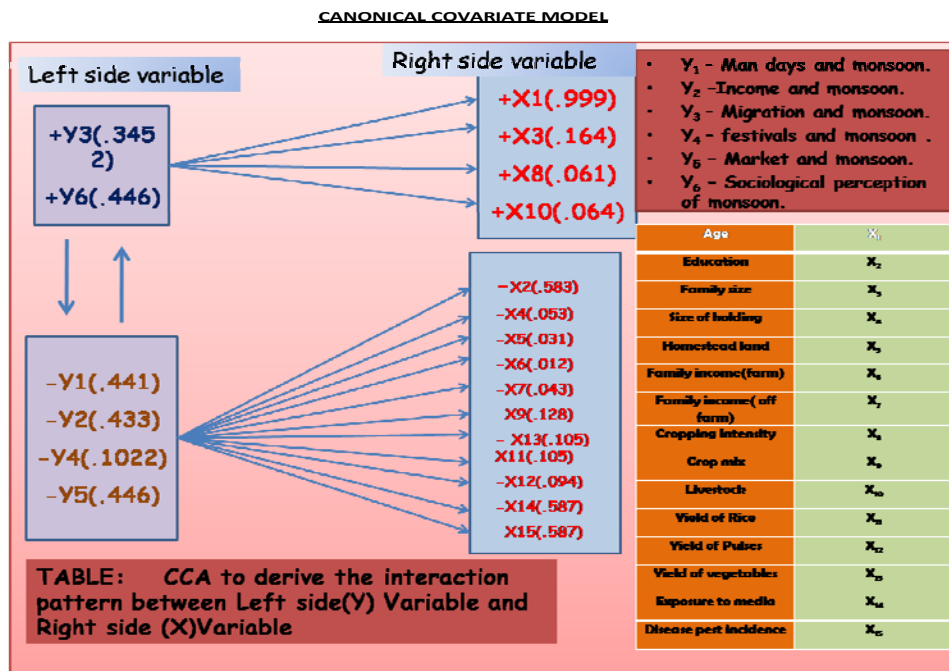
CANONICAL COVARIATE MODEL

Left side variable

Right side variable

+Y3(.3452)
+Y6(.446)

+X1(.999)
+X3(.164)
+X8(.061)
+X10(.064)

- $Y_1$ – Man days and monsoon.
- $Y_2$ –Income and monsoon.
- $Y_3$ – Migration and monsoon.
- $Y_4$ – festivals and monsoon .
- $Y_5$ – Market and monsoon.
- $Y_6$ – Sociological perception of monsoon.

-Y1(.441)
-Y2(.433)
-Y4(.1022)
-Y5(.446)

-X2(.583)
-X4(.053)
-X5(.031)
-X6(.012)
-X7(.043)
X9(.128)
- X13(.105)
X11(.105)
-X12(.094)
-X14(.587)
X15(.587)

| Age | $X_1$ |
|---|---|
| Education | $X_2$ |
| Family size | $X_3$ |
| Size of holding | $X_4$ |
| Homestead land | $X_5$ |
| Family income(farm) | $X_6$ |
| Family income( off farm) | $X_7$ |
| Cropping intensity | $X_8$ |
| Crop mix | $X_9$ |
| Livestock | $X_{10}$ |
| Yield of Rice | $X_{11}$ |
| Yield of Pulses | $X_{12}$ |
| Yield of vegetables | $X_{13}$ |
| Exposure to media | $X_{14}$ |
| Disease pest incidence | $X_{15}$ |

TABLE: CCA to derive the interaction pattern between Left side(Y) Variable and Right side (X)Variable